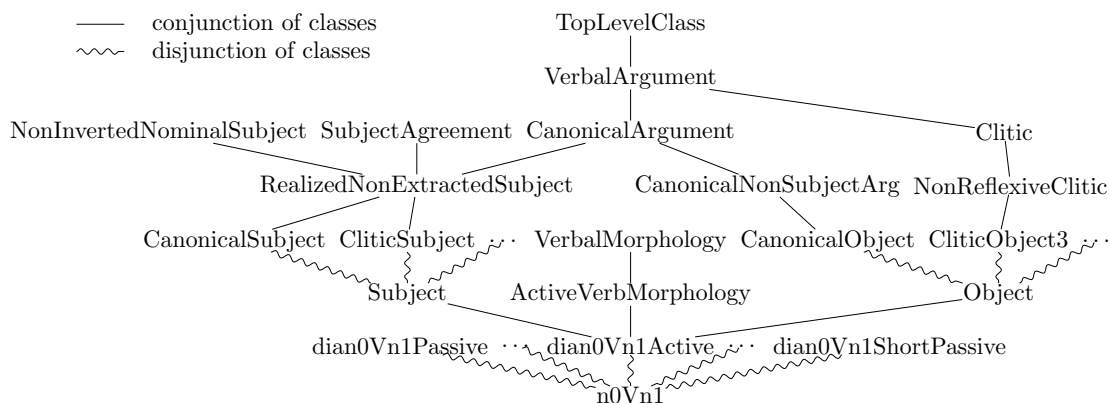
conjunction of classes
disjunction of classes

TopLevelClass

VerbalArgument

NonInvertedNominalSubject SubjectAgreement CanonicalArgument Clitic

RealizedNonExtractedSubject CanonicalNonSubjectArg NonReflexiveClitic

CanonicalSubject CliticSubject ... VerbalMorphology CanonicalObject CliticObject3 ...

Subject ActiveVerbMorphology Object

dian0Vn1Passive ... dian0Vn1Active ... dian0Vn1ShortPassive

n0Vn1